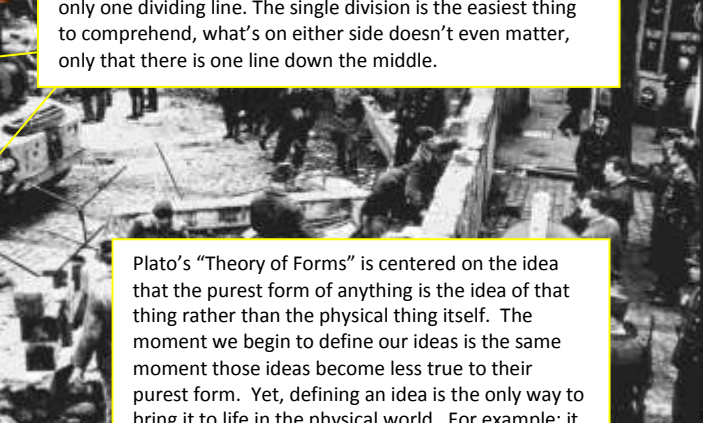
only one dividing line. The single division is the easiest thing to comprehend, what's on either side doesn't even matter, only that there is one line down the middle.

Plato's "Theory of Forms" is centered on the idea that the purest form of anything is the idea of that thing rather than the physical thing itself. The moment we begin to define our ideas is the same moment those ideas become less true to their purest form. Yet, defining an idea is the only way to bring it to life in the physical world. For example: it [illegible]